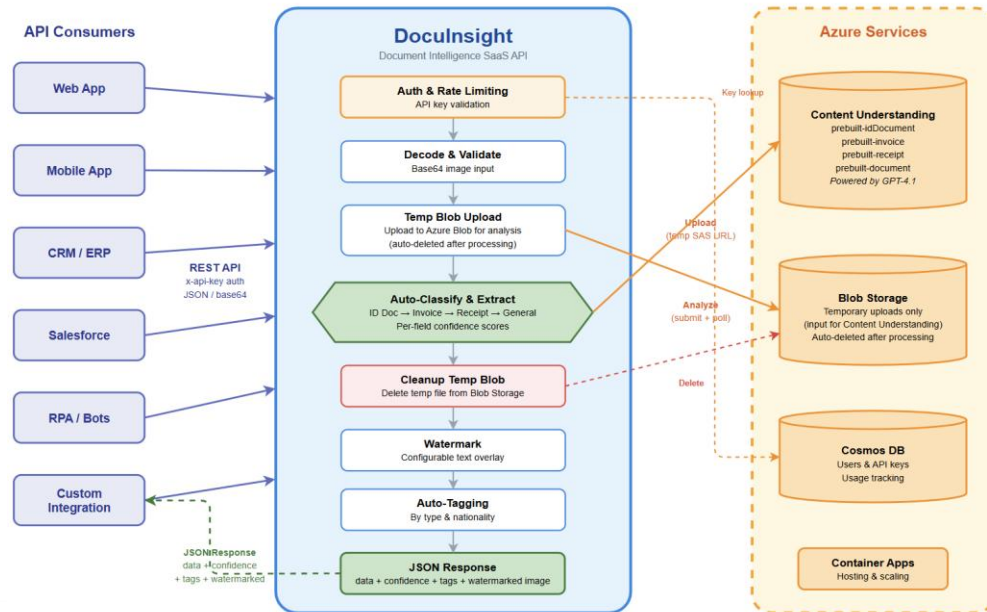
API Consumers

Web App

Mobile App

CRM / ERP

REST API
x-api-key auth
JSON / base64

Salesforce

RPA / Bots

Custom Integration

JSON Response
data + confidence
+ tags + watermarked

DocuInsight
Document Intelligence SaaS API

Auth & Rate Limiting
API key validation

Decode & Validate
Base64 image input

Temp Blob Upload
Upload to Azure Blob for analysis
(auto-deleted after processing)

Auto-Classify & Extract
ID Doc → Invoice → Receipt → General
Per-field confidence scores

Cleanup Temp Blob
Delete temp file from Blob Storage

Watermark
Configurable text overlay

Auto-Tagging
By type & nationality

JSON Response
data + confidence + tags + watermarked image

Key lookup

Upload
(temp SAS URL)

Analyze
(submit + poll)

Delete

Azure Services

Content Understanding
prebuilt-idDocument
prebuilt-invoice
prebuilt-receipt
prebuilt-document
Powered by GPT-4.1

Blob Storage
Temporary uploads only
(input for Content Understanding)
Auto-deleted after processing

Cosmos DB
Users & API keys
Usage tracking

Container Apps
Hosting & scaling